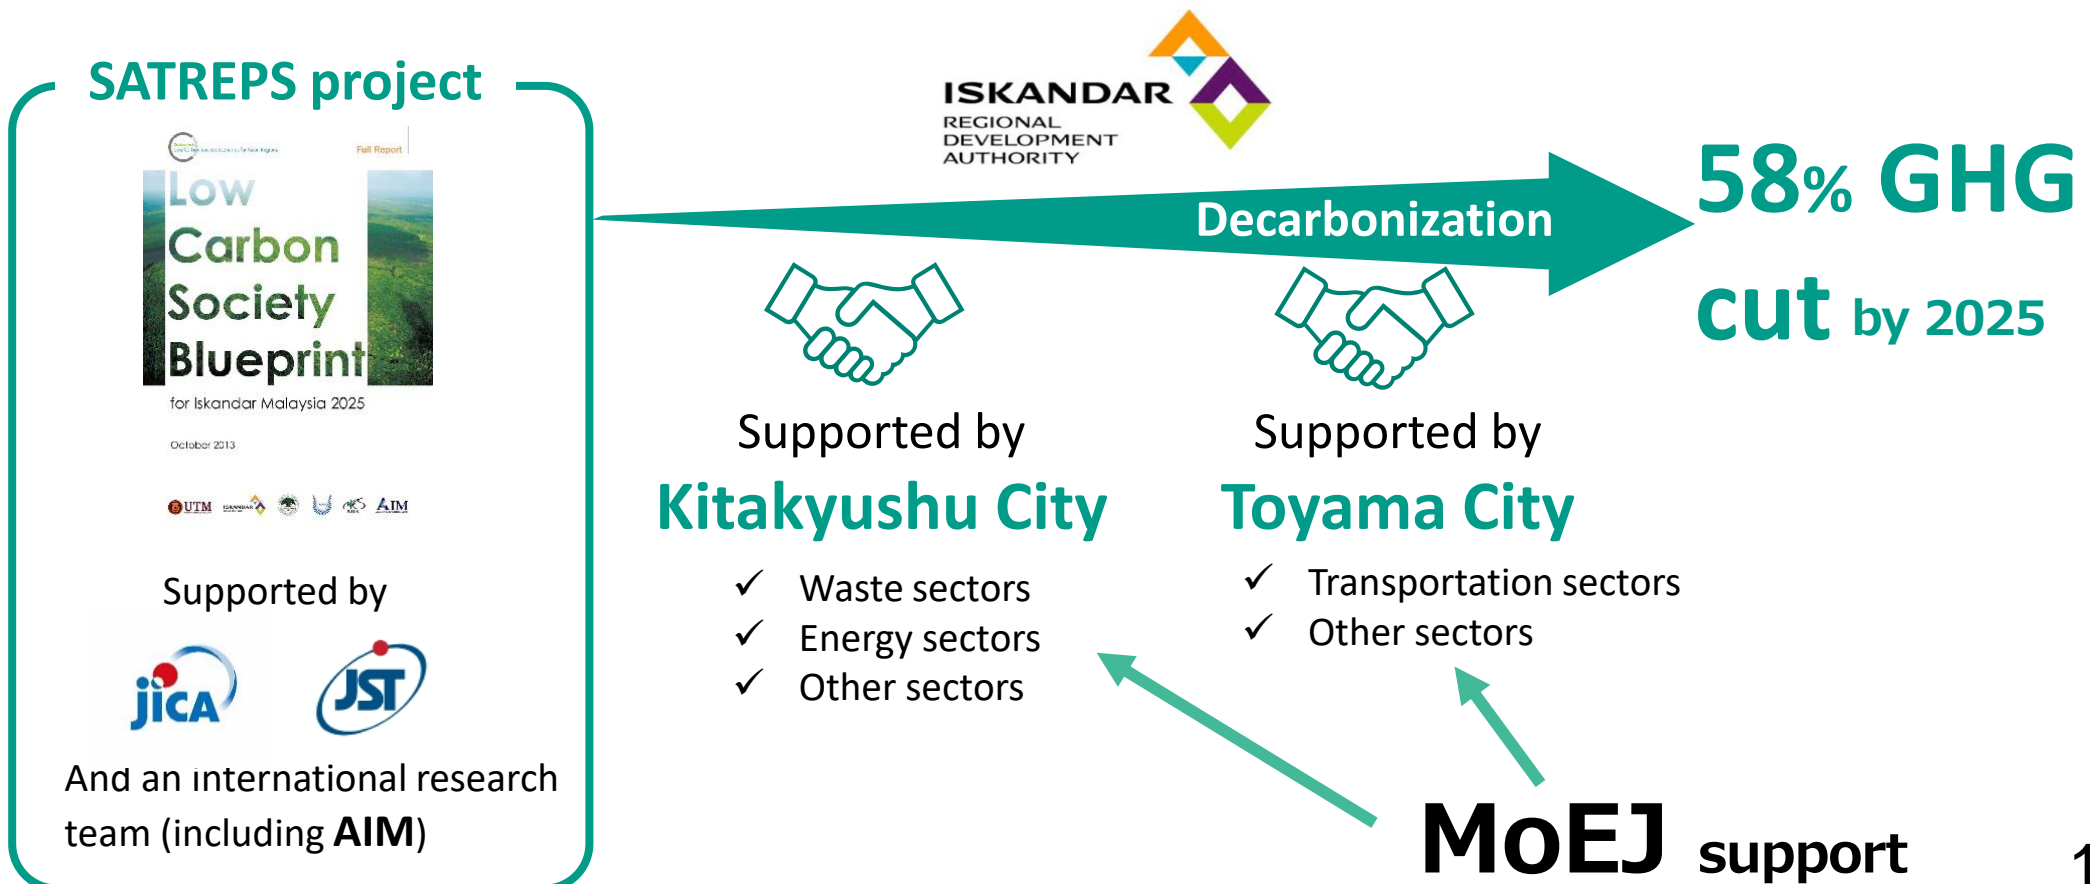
SATREPS project

Full Report

Low Carbon Society Blueprint

for Iskandar Malaysia 2025

October 2013

UTM AIM

Supported by

jica JST

And an international research team (including **AIM**)

ISKANDAR REGIONAL DEVELOPMENT AUTHORITY

Decarbonization

58% GHG cut by 2025

Supported by
Kitakyushu City
✓ Waste sectors
✓ Energy sectors
✓ Other sectors

Supported by
Toyama City
✓ Transportation sectors
✓ Other sectors

MoEJ support

1